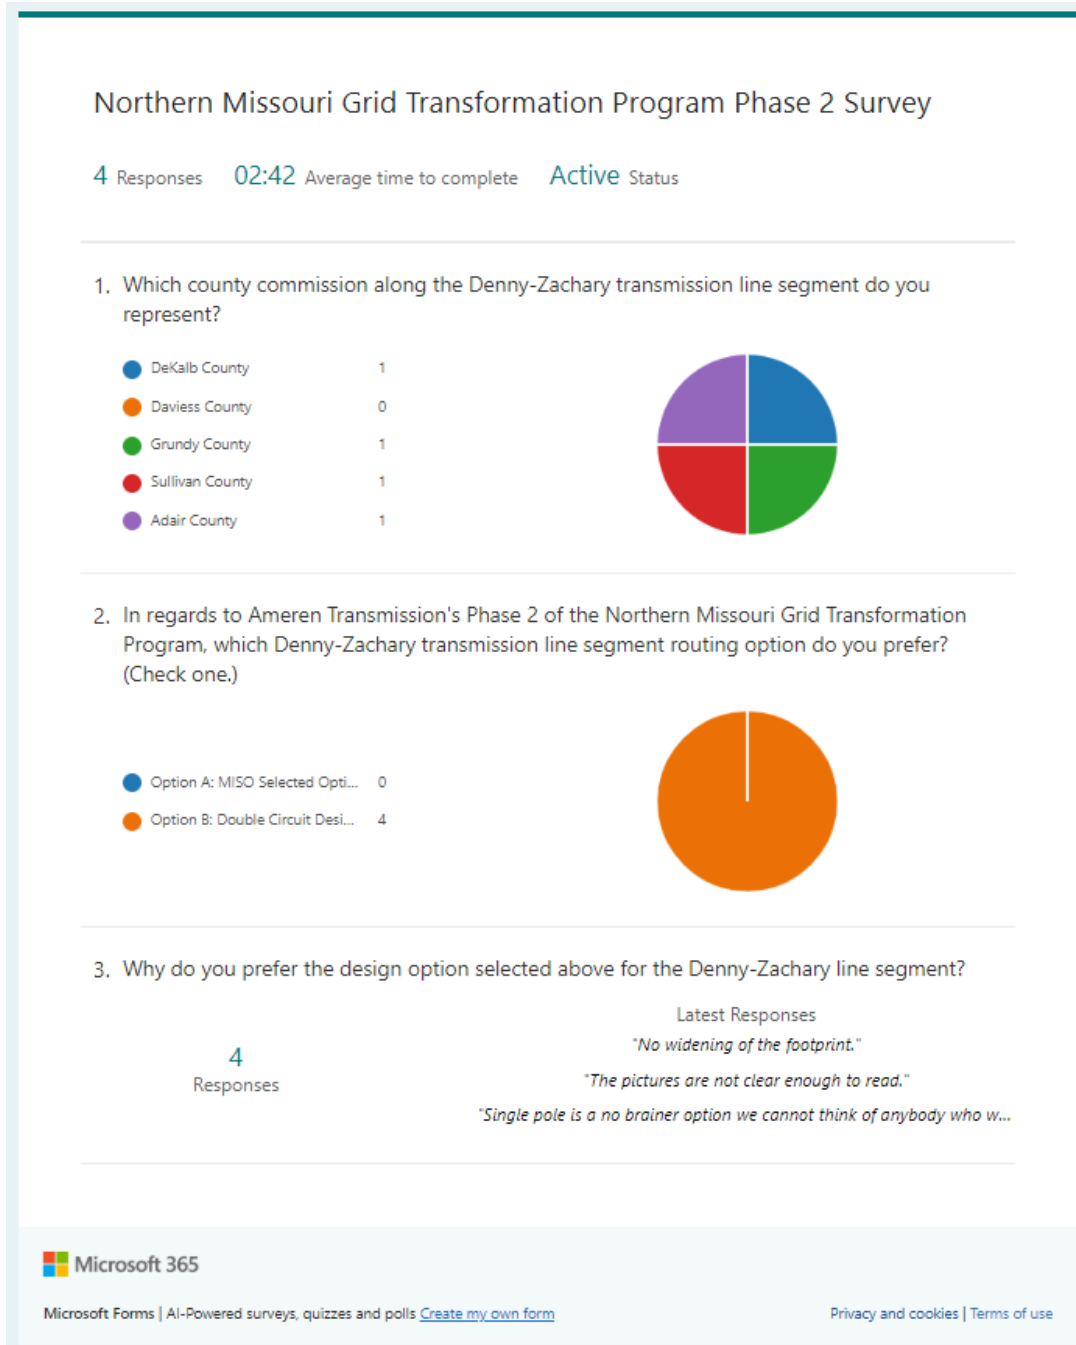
Northern Missouri Grid Transformation Program Phase 2 Survey

4 Responses 02:42 Average time to complete Active Status

1. Which county commission along the Denny-Zachary transmission line segment do you represent?

| | |
|---|---|
| DeKalb County | 1 |
| Daviess County | 0 |
| Grundy County | 1 |
| Sullivan County | 1 |
| Adair County | 1 |

2. In regards to Ameren Transmission's Phase 2 of the Northern Missouri Grid Transformation Program, which Denny-Zachary transmission line segment routing option do you prefer? (Check one.)

| | |
|---|---|
| Option A: MISO Selected Opti... | 0 |
| Option B: Double Circuit Desi... | 4 |

3. Why do you prefer the design option selected above for the Denny-Zachary line segment?

4
Responses

Latest Responses
"No widening of the footprint."
"The pictures are not clear enough to read."
"Single pole is a no brainer option we cannot think of anybody who w...

Microsoft 365

Microsoft Forms | AI-Powered surveys, quizzes and polls Create my own form

Privacy and cookies | Terms of use